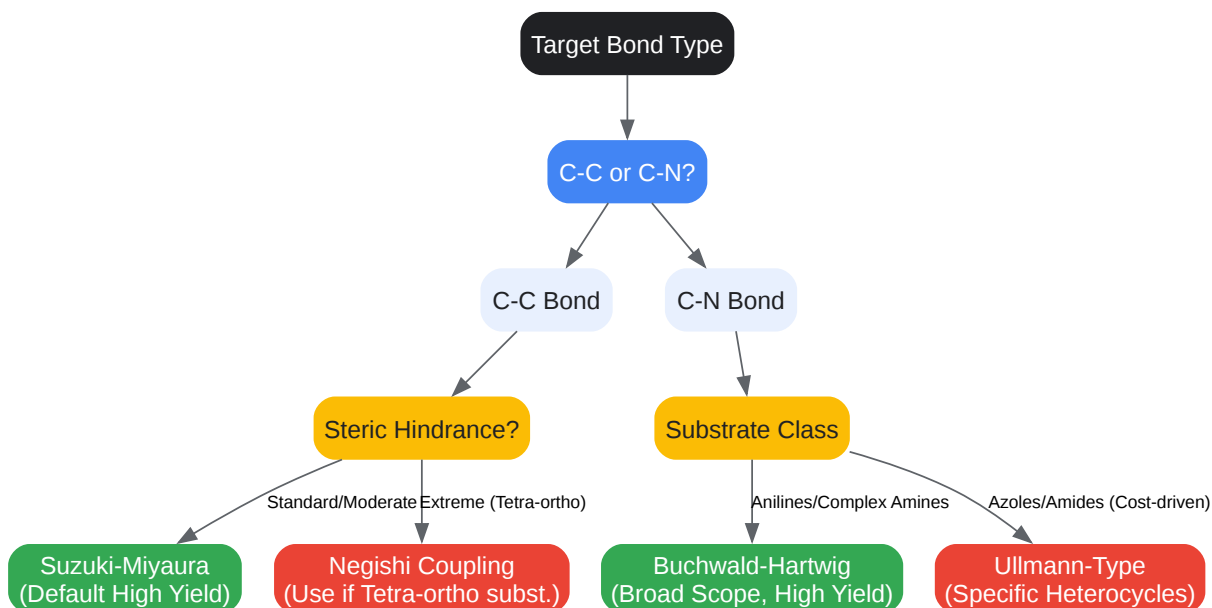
Target Bond Type

C-C or C-N?

C-C Bond

C-N Bond

Steric Hindrance?

Substrate Class

Standard/Moderate

Extreme (Tetra-ortho)

Anilines/Complex Amines

Azoles/Amides (Cost-driven)

Suzuki-Miyaura
(Default High Yield)

Negishi Coupling
(Use if Tetra-ortho subst.)

Buchwald-Hartwig
(Broad Scope, High Yield)

Ullmann-Type
(Specific Heterocycles)